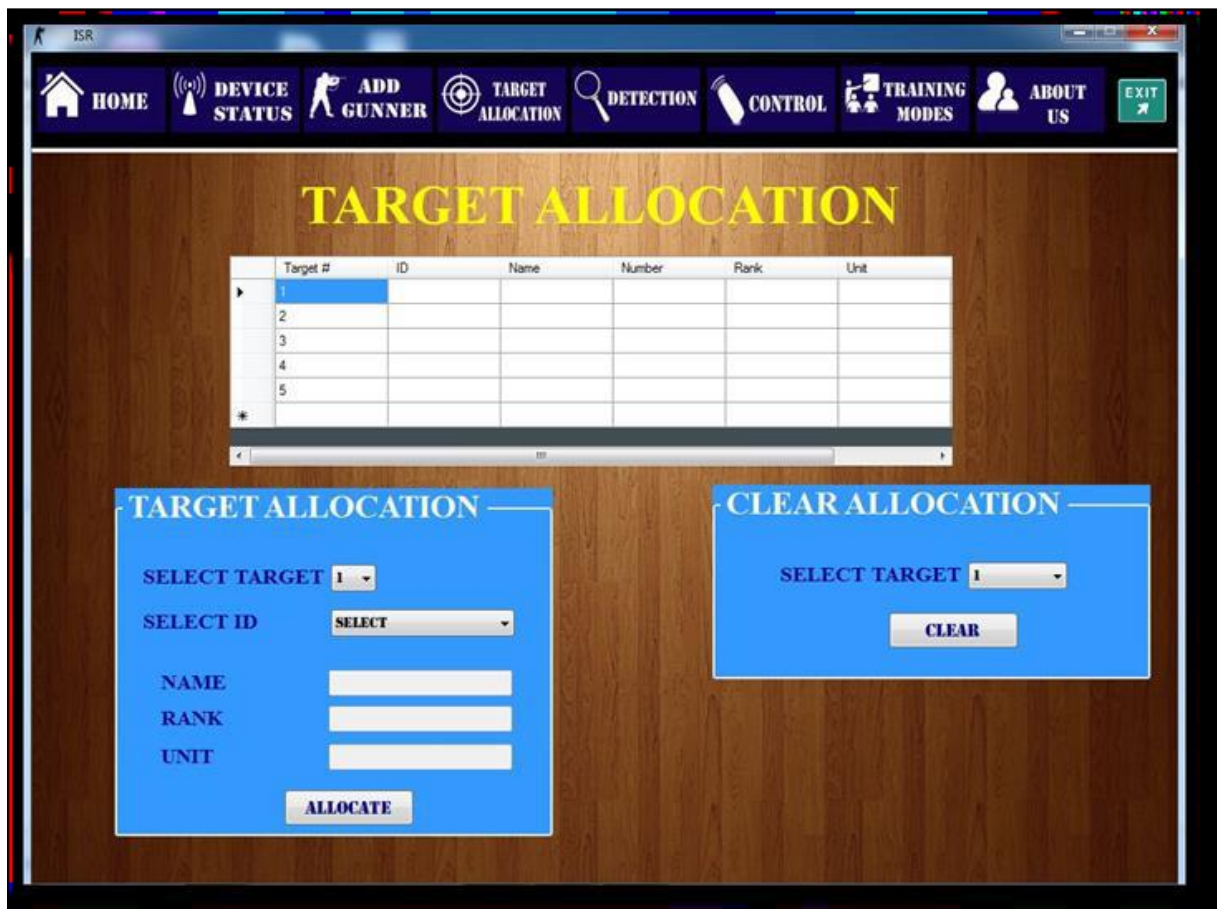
ISR

HOME DEVICE STATUS ADD GUNNER TARGET ALLOCATION DETECTION CONTROL TRAINING MODES ABOUT US EXIT

TARGET ALLOCATION

| Target # | ID | Name | Number | Rank | Unit |
|---|---|---|---|---|---|
| 1 | | | | | |
| 2 | | | | | |
| 3 | | | | | |
| 4 | | | | | |
| 5 | | | | | |
| | | | | | |

TARGET ALLOCATION

SELECT TARGET 1

SELECT ID SELECT

NAME

RANK

UNIT

ALLOCATE

CLEAR ALLOCATION

SELECT TARGET 1

CLEAR